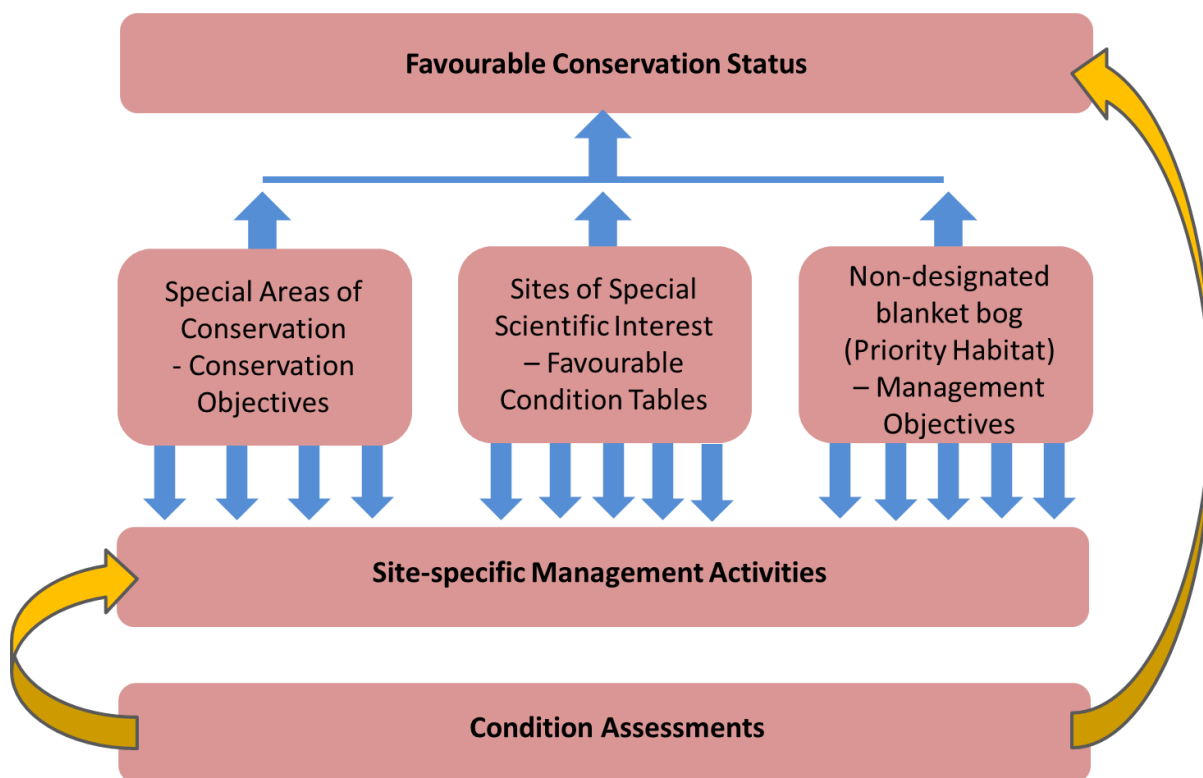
Favourable Conservation Status

Special Areas of Conservation - Conservation Objectives

Sites of Special Scientific Interest – Favourable Condition Tables

Non-designated blanket bog (Priority Habitat) – Management Objectives

Site-specific Management Activities

Condition Assessments